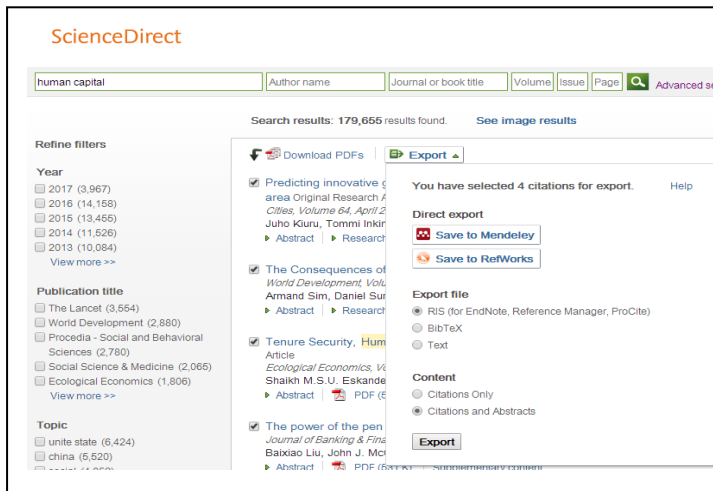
ScienceDirect

human capital | Author name | Journal or book title | Volume | Issue | Page | Advanced se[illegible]

Search results: 179,655 results found. See image results

Refine filters

Year
2017 (3,967)
2016 (14,158)
2015 (13,455)
2014 (11,526)
2013 (10,084)
View more >>

Publication title
The Lancet (3,554)
World Development (2,880)
Procedia - Social and Behavioral Sciences (2,780)
Social Science & Medicine (2,065)
Ecological Economics (1,806)
View more >>

Topic
unite state (6,424)
china (5,520)
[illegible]

Download PDFs | Export

Predicting innovative g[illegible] area Original Research A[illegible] Cities, Volume 64, April 2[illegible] Juho Kiuru, Tommi Inkin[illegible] Abstract Research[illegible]

The Consequences of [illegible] World Development, Volu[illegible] Armand Sim, Daniel Sur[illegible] Abstract Research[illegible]

Tenure Security, Hum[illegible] Article Ecological Economics, Vo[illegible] Shaikh M.S.U. Eskande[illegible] Abstract PDF ([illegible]

The power of the pen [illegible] Journal of Banking & Fina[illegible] Baixiao Liu, John J. Mc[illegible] Abstract PDF ([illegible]) Supplementary content

You have selected 4 citations for export. Help

Direct export
Save to Mendeley
Save to RefWorks

Export file
RIS (for EndNote, Reference Manager, ProCite)
BibTeX
Text

Content
Citations Only
Citations and Abstracts

Export